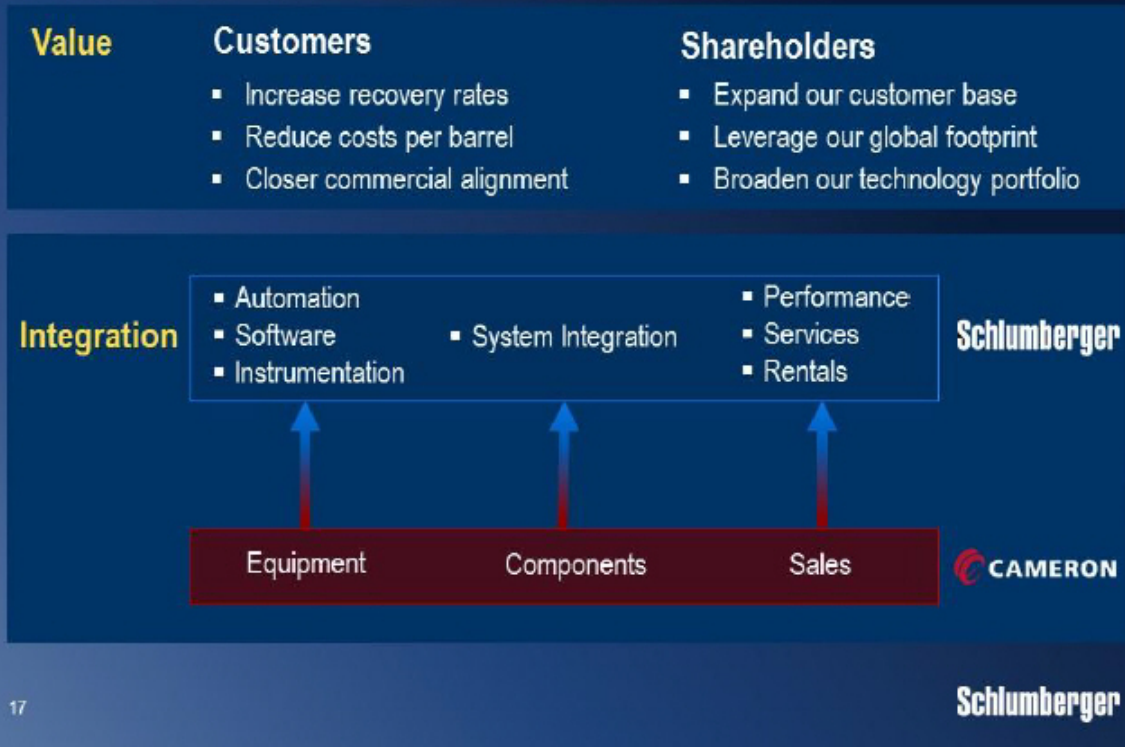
Value

Customers
- Increase recovery rates
- Reduce costs per barrel
- Closer commercial alignment

Shareholders
- Expand our customer base
- Leverage our global footprint
- Broaden our technology portfolio

Integration

- Automation
- Software
- Instrumentation

- System Integration

- Performance
- Services
- Rentals

Schlumberger

Equipment Components Sales

CAMERON

17

Schlumberger